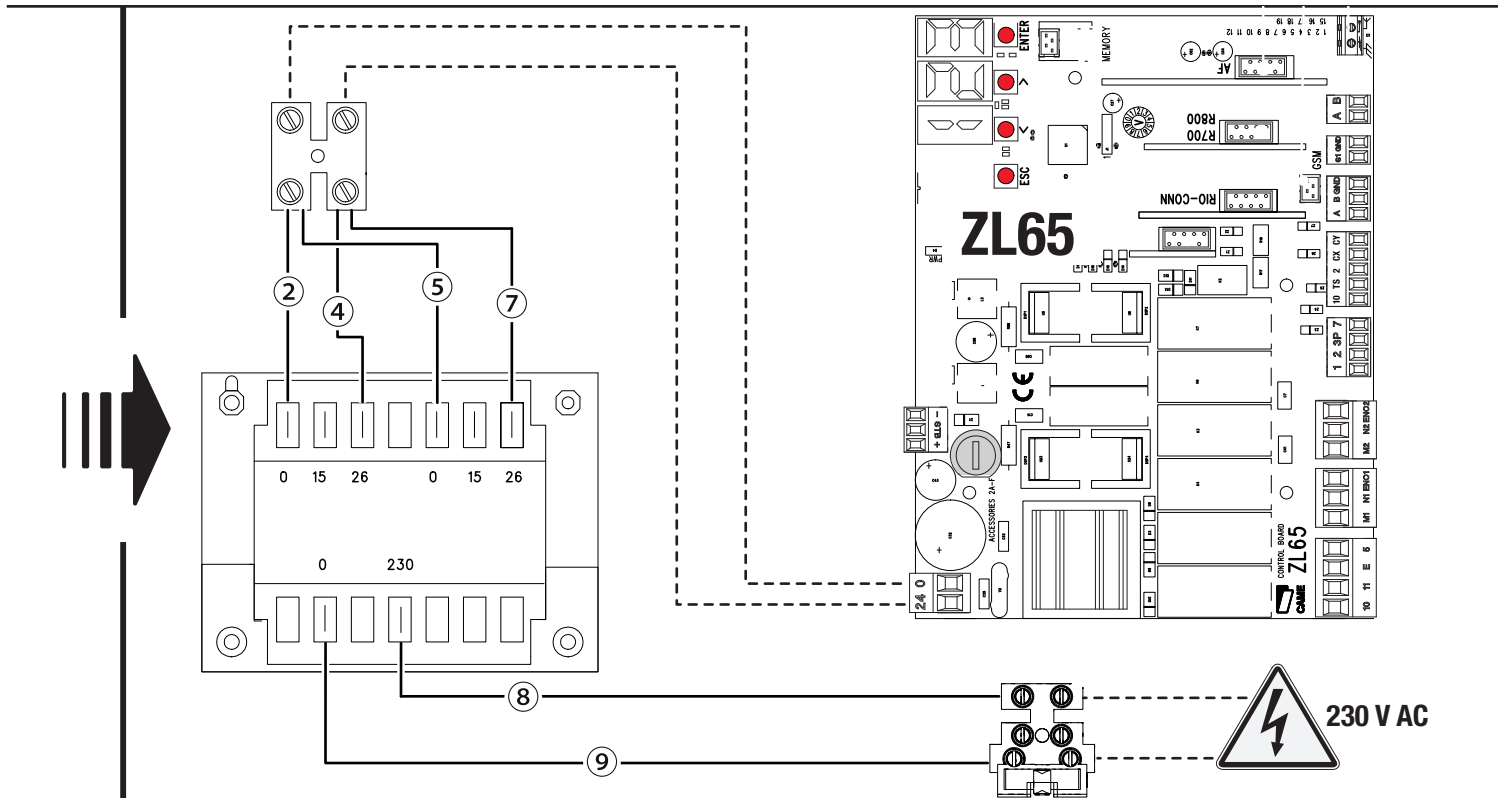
2
4
5
7
0 15 26 0 15 26
0 230
8
9
230 V AC
ENTER
ESC
MEMORY
AF
R800
R700
GSM
RIO-CONN
ZL65
PWR
A B
G1 GND
A B GND
10 TS 2 CX CY
1 2 3P 7
+ E LI9 -
ACCESSORIES 2A-F
N2 EN02 M2
N1 EN01 M1
10 11 E 5
CONTROL BOARD
ZL65
CAME
24 0